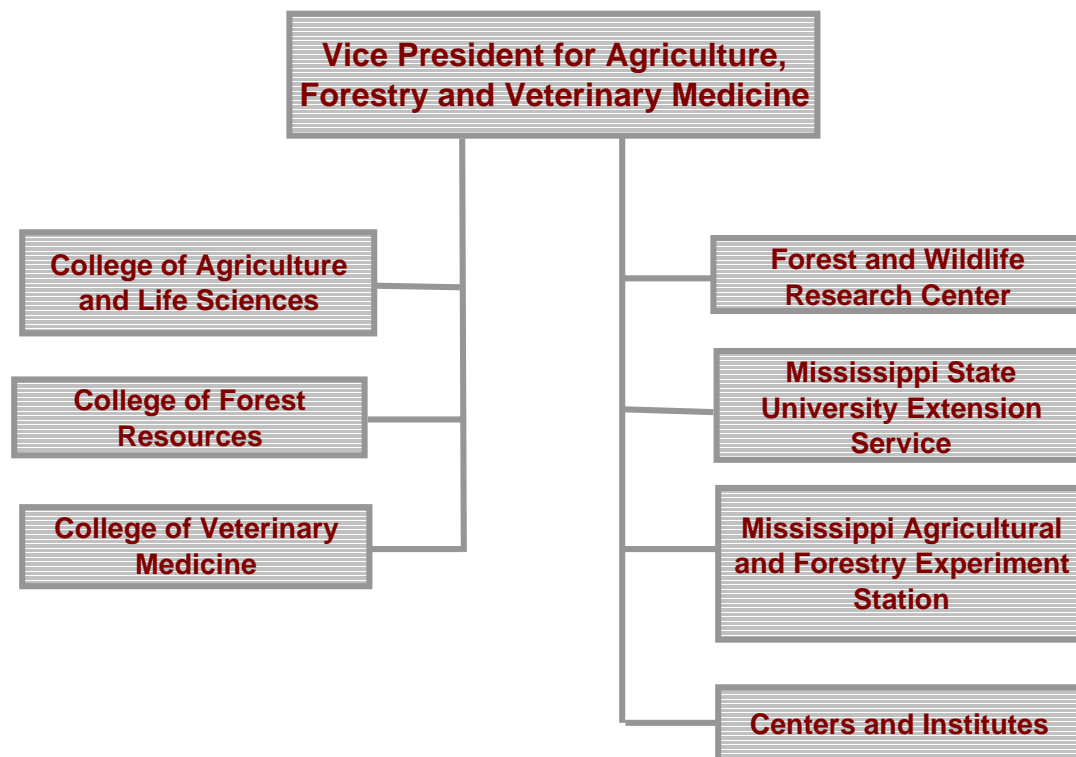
Vice President for Agriculture, Forestry and Veterinary Medicine

College of Agriculture and Life Sciences

College of Forest Resources

College of Veterinary Medicine

Forest and Wildlife Research Center

Mississippi State University Extension Service

Mississippi Agricultural and Forestry Experiment Station

Centers and Institutes